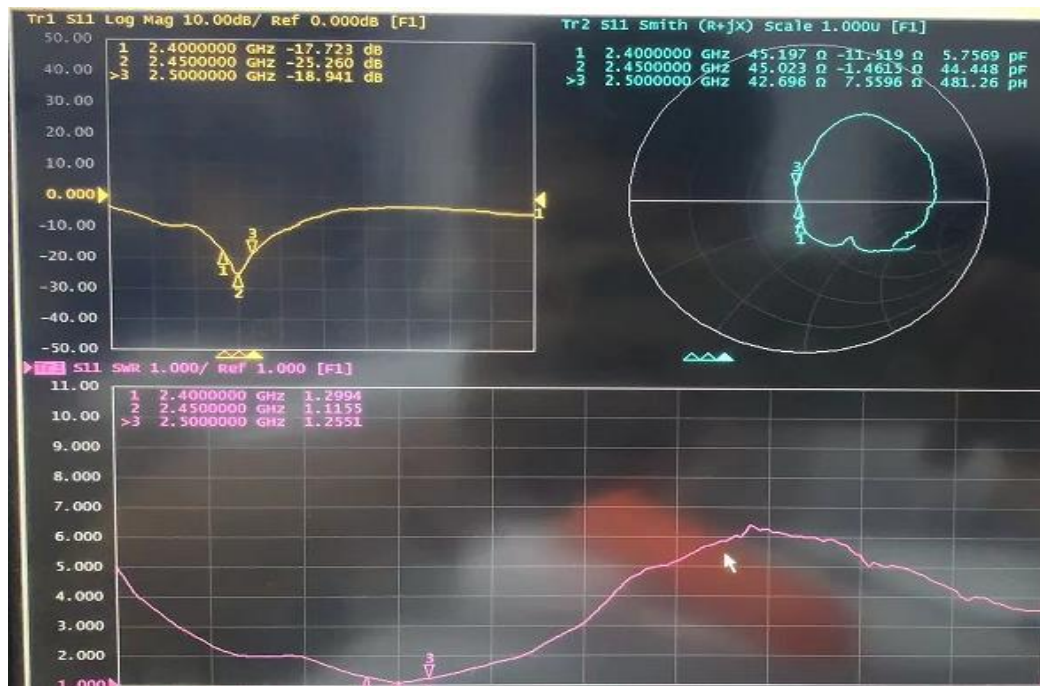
Tr1 S11 Log Mag 10.00dB/ Ref 0.000dB [F1]
50.00
40.00
30.00
20.00
10.00
0.000
-10.00
-20.00
-30.00
-40.00
-50.00

1 2.4000000 GHz -17.723 dB
2 2.4500000 GHz -25.260 dB
>3 2.5000000 GHz -18.941 dB

1
2
3
1

Tr2 S11 Smith (R+jX) Scale 1.000U [F1]
1 2.4000000 GHz 45.197 Ω -11.519 Ω 5.7569 pF
2 2.4500000 GHz 45.023 Ω -1.4615 Ω 44.448 pF
>3 2.5000000 GHz 42.696 Ω 7.5596 Ω 481.26 pH

3
1

Tr3 S11 SWR 1.000/ Ref 1.000 [F1]
11.00
10.00
9.000
8.000
7.000
6.000
5.000
4.000
3.000
2.000
1.000

1 2.4000000 GHz 1.2994
2 2.4500000 GHz 1.1155
>3 2.5000000 GHz 1.2551

3